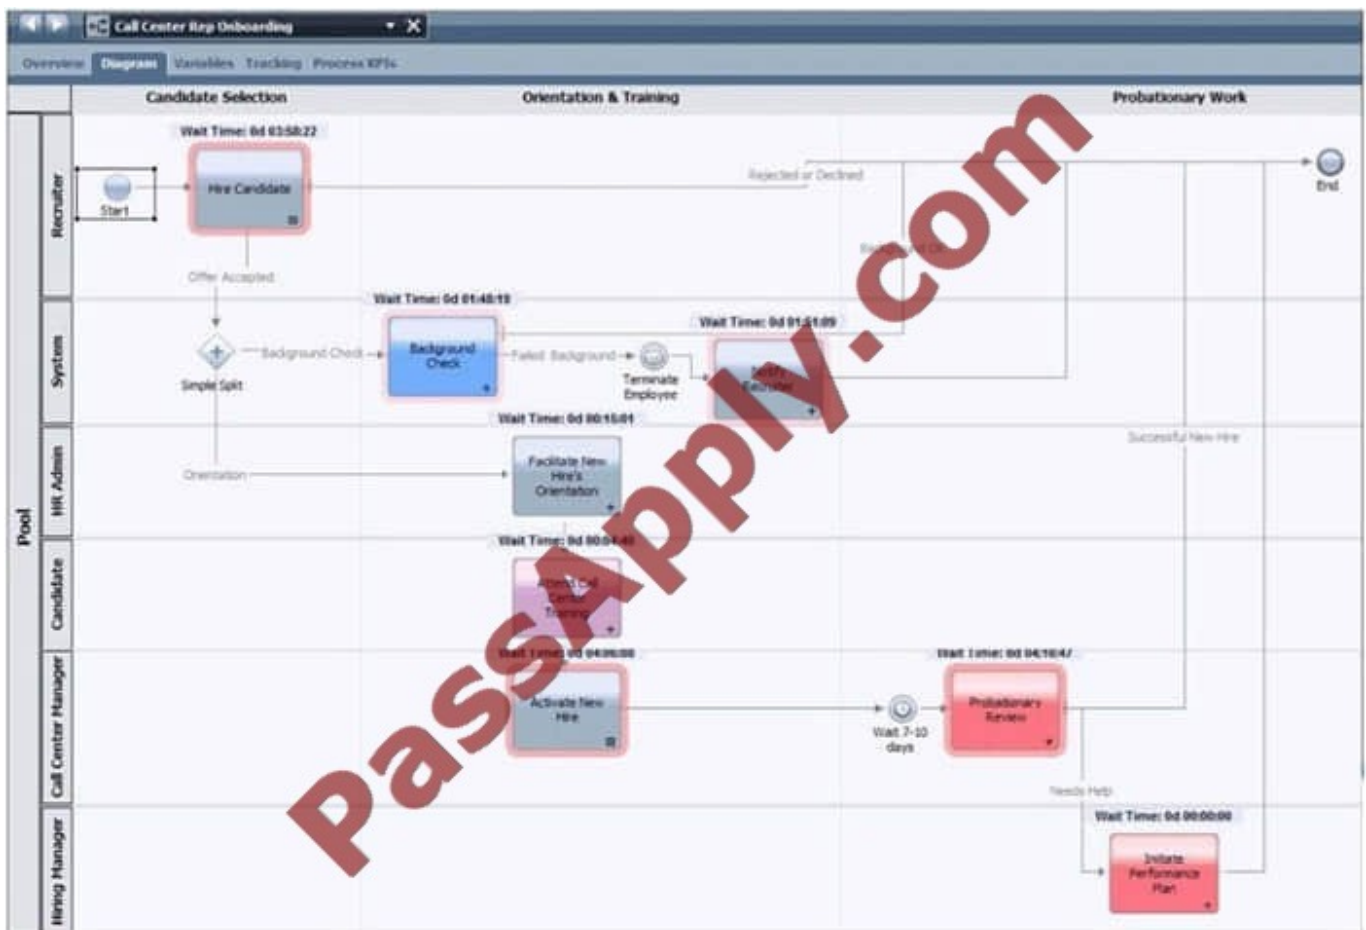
Call Center Rep Onboarding

Overview Diagram Variables Tracking Process KPIs

Candidate Selection

Orientation & Training

Probationary Work

Pool

Recruiter

System

HR Admin

Candidate

Call Center Manager

Hiring Manager

Wait Time: 0d 03:58:22

Start

Hire Candidate

Rejected or Declined

End

Background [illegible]

Offer Accepted

Wait Time: 0d 01:48:19

Simple Split

Background Check

Background Check

Failed Background

Terminate Employee

Wait Time: 0d 01:51:09

Notify Recruiter

Wait Time: 0d 00:15:01

Orientation

Facilitate New Hire's Orientation

Successful New Hire

Wait Time: 0d 00:04:40

Attend Call Center Training

Wait Time: 0d 04:06:00

Activate New Hire

Wait 7-10 days

Wait Time: 0d 04:16:47

Probationary Review

Needs Help

Wait Time: 0d 00:00:00

Initiate Performance Plan

PassApply.com